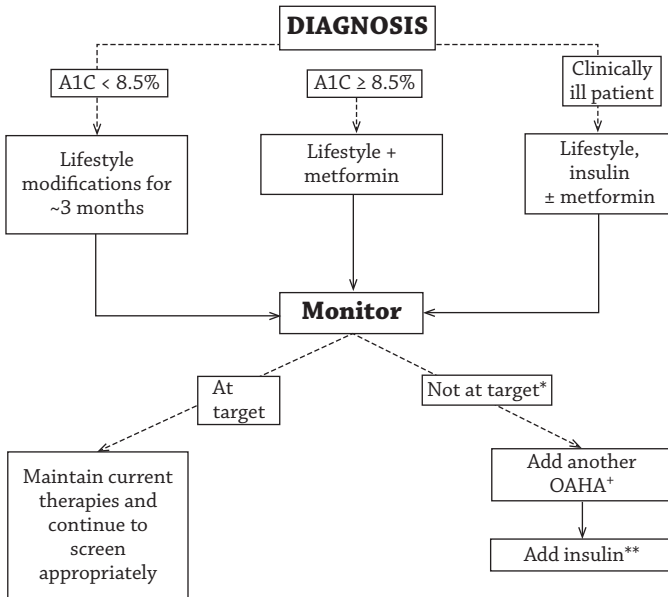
DIAGNOSIS

A1C < 8.5%

A1C ≥ 8.5%

Clinically ill patient

Lifestyle modifications for ~3 months

Lifestyle + metformin

Lifestyle, insulin ± metformin

Monitor

At target

Not at target*

Maintain current therapies and continue to screen appropriately

Add another OAHA+

Add insulin**